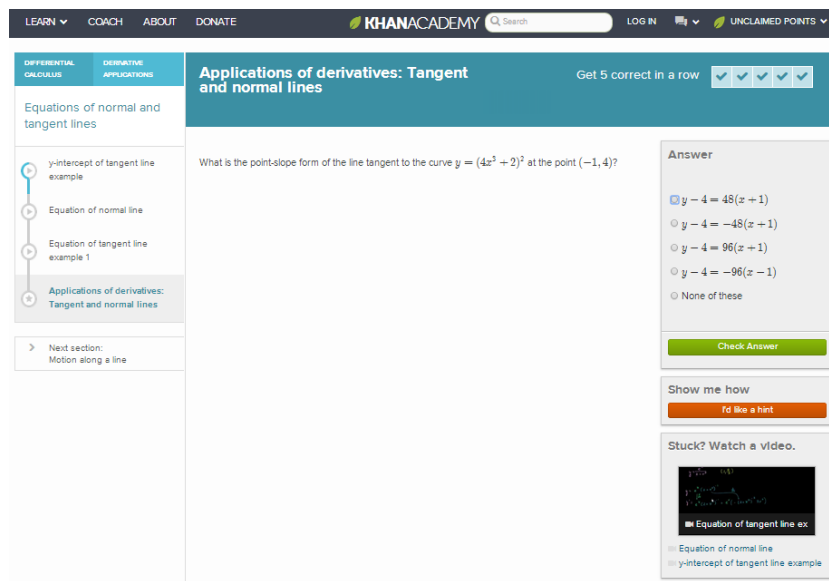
LEARN COACH ABOUT DONATE KHANACADEMY Search LOG IN UNCLAIMED POINTS

DIFFERENTIAL CALCULUS
DERIVATIVE APPLICATIONS

Equations of normal and tangent lines

y-intercept of tangent line example

Equation of normal line

Equation of tangent line example 1

Applications of derivatives: Tangent and normal lines

Next section: Motion along a line

Applications of derivatives: Tangent and normal lines

Get 5 correct in a row

What is the point-slope form of the line tangent to the curve $y=(4x^3+2)^2$ at the point $(-1,4)$?

Answer

$y-4=48(x+1)$
$y-4=-48(x+1)$
$y-4=96(x+1)$
$y-4=-96(x-1)$
None of these

Check Answer

Show me how

I'd like a hint

Stuck? Watch a video.

Equation of tangent line ex

Equation of normal line
y-intercept of tangent line example